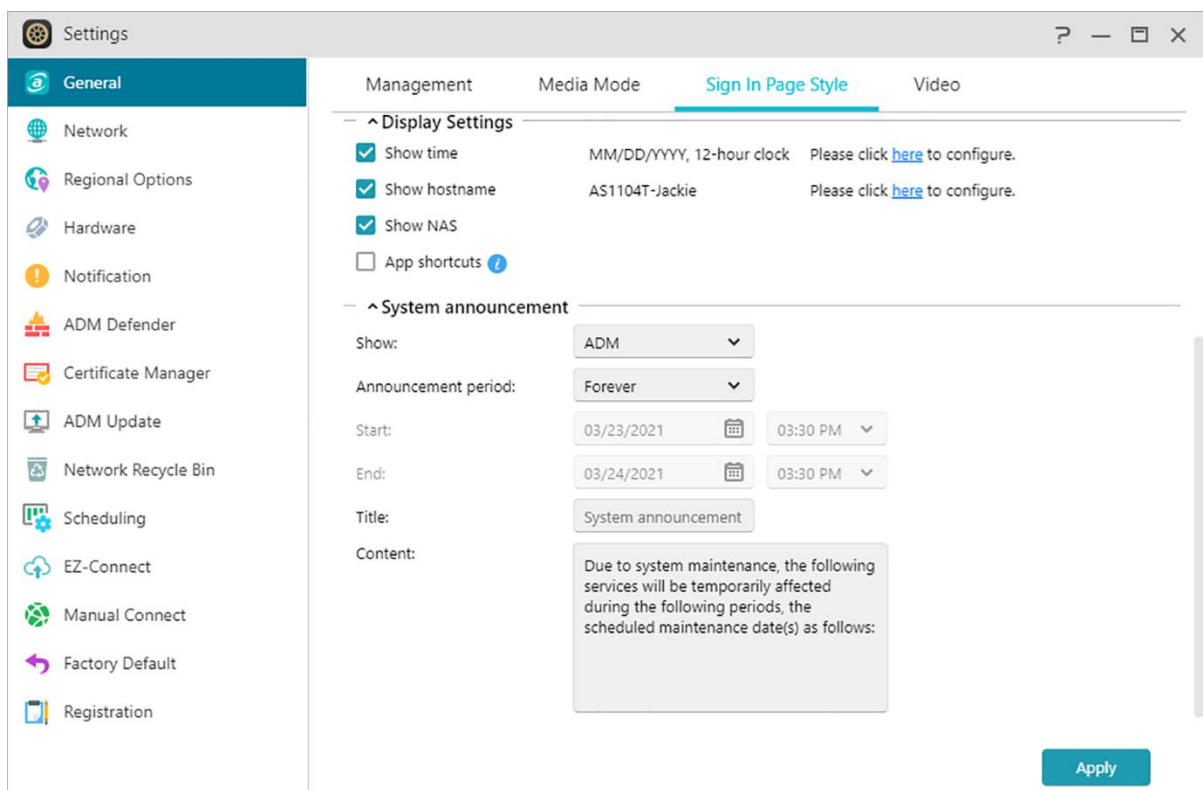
Settings

? — ☐ ✕

General
Network
Regional Options
Hardware
Notification
ADM Defender
Certificate Manager
ADM Update
Network Recycle Bin
Scheduling
EZ-Connect
Manual Connect
Factory Default
Registration

Management Media Mode Sign In Page Style Video

Display Settings

Show time MM/DD/YYYY, 12-hour clock Please click here to configure.

Show hostname AS1104T-Jackie Please click here to configure.

Show NAS

App shortcuts

System announcement

Show: ADM

Announcement period: Forever

Start: 03/23/2021 03:30 PM

End: 03/24/2021 03:30 PM

Title: System announcement

Content: Due to system maintenance, the following services will be temporarily affected during the following periods, the scheduled maintenance date(s) as follows:

Apply